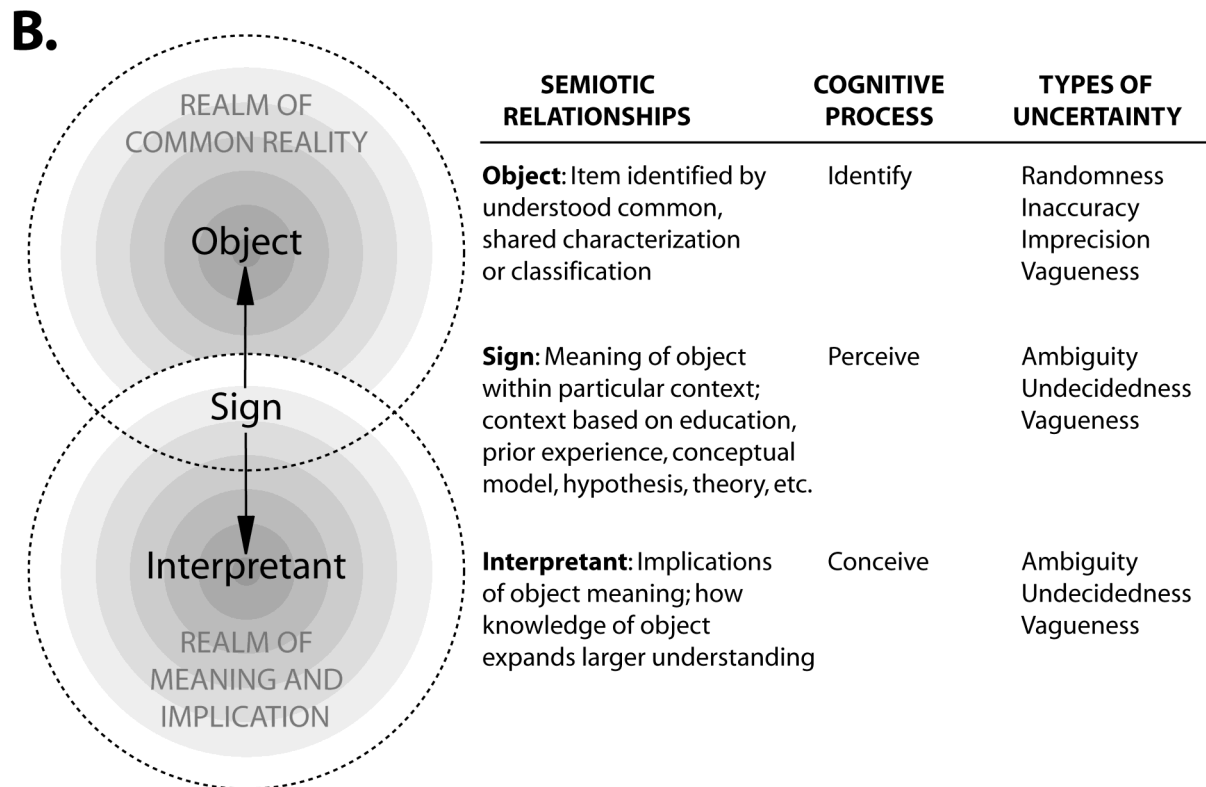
B.

REALM OF COMMON REALITY

Object

Sign

Interpretant

REALM OF MEANING AND IMPLICATION

| SEMIOTIC RELATIONSHIPS | COGNITIVE PROCESS | TYPES OF UNCERTAINTY |
|---|---|---|
| **Object**: Item identified by understood common, shared characterization or classification | Identify | Randomness Inaccuracy Imprecision Vagueness |
| **Sign**: Meaning of object within particular context; context based on education, prior experience, conceptual model, hypothesis, theory, etc. | Perceive | Ambiguity Undecidedness Vagueness |
| **Interpretant**: Implications of object meaning; how knowledge of object expands larger understanding | Conceive | Ambiguity Undecidedness Vagueness |